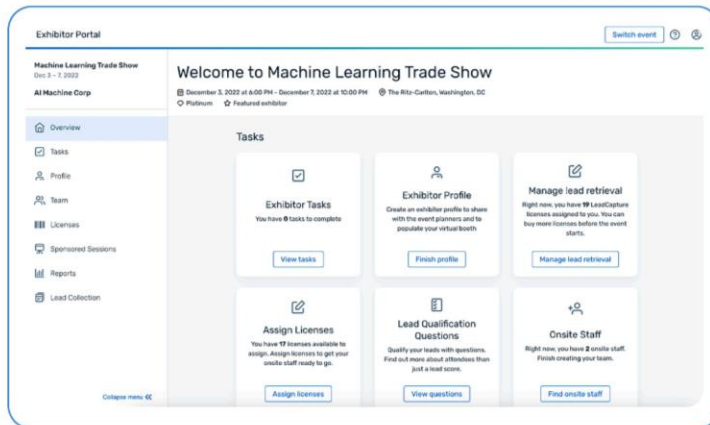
Exhibitor Portal

Switch event

Machine Learning Trade Show
Dec 3 – 7, 2022

AI Machine Corp

Overview
Tasks
Profile
Team
Licenses
Sponsored Sessions
Reports
Lead Collection

Collapse menu

Welcome to Machine Learning Trade Show

December 3, 2022 at 6:00 PM – December 7, 2022 at 10:00 PM   The Ritz-Carlton, Washington, DC
Platinum   Featured exhibitor

Tasks

Exhibitor Tasks
You have 0 tasks to complete
View tasks

Exhibitor Profile
Create an exhibitor profile to share with the event planners and to populate your virtual booth
Finish profile

Manage lead retrieval
Right now, you have 19 LeadCapture licenses assigned to you. You can buy more licenses before the event starts.
Manage lead retrieval

Assign Licenses
You have 17 licenses available to assign. Assign licenses to get your onsite staff ready to go.
Assign licenses

Lead Qualification Questions
Qualify your leads with questions. Find out more about attendees than just a lead score.
View questions

Onsite Staff
Right now, you have 2 onsite staff. Finish creating your team.
Find onsite staff